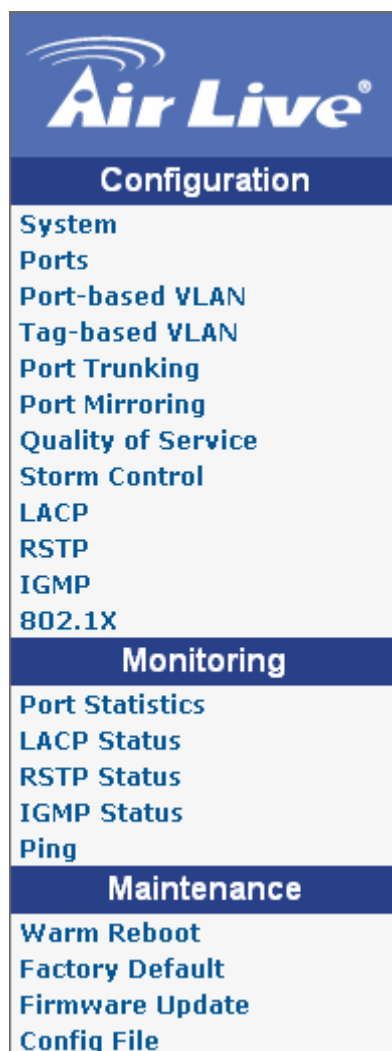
Air Live®

Configuration

System
Ports
Port-based VLAN
Tag-based VLAN
Port Trunking
Port Mirroring
Quality of Service
Storm Control
LACP
RSTP
IGMP
802.1X

Monitoring

Port Statistics
LACP Status
RSTP Status
IGMP Status
Ping

Maintenance

Warm Reboot
Factory Default
Firmware Update
Config File